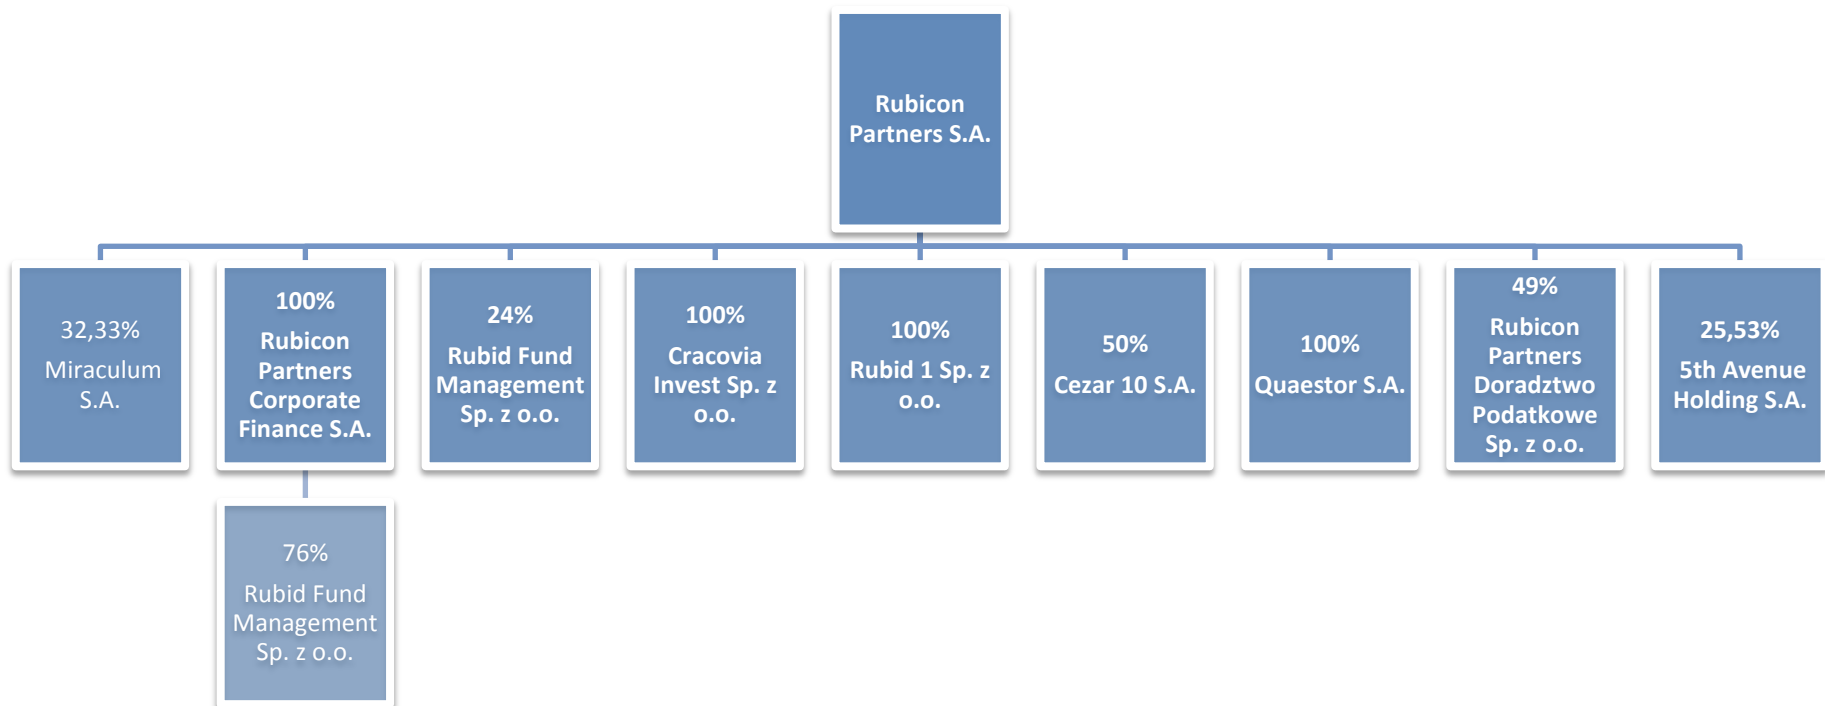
Rubicon Partners S.A.

32,33%
Miraculum S.A.

100%
Rubicon Partners Corporate Finance S.A.

24%
Rubid Fund Management Sp. z o.o.

100%
Cracovia Invest Sp. z o.o.

100%
Rubid 1 Sp. z o.o.

50%
Cezar 10 S.A.

100%
Quaestor S.A.

49%
Rubicon Partners Doradztwo Podatkowe Sp. z o.o.

25,53%
5th Avenue Holding S.A.

76%
Rubid Fund Management Sp. z o.o.